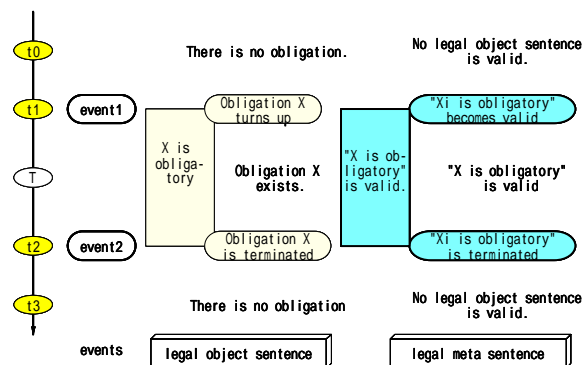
t0

There is no obligation.

No legal object sentence is valid.

t1

event1

Obligation X turns up

"Xi is obligatory" becomes valid

X is obligatory

Obligation X exists.

"X is obligatory" is valid.

"X is obligatory" is valid

T

t2

event2

Obligation X is terminated

"Xi is obligatory" is terminated

t3

There is no obligation

No legal object sentence is valid.

events

legal object sentence

legal meta sentence